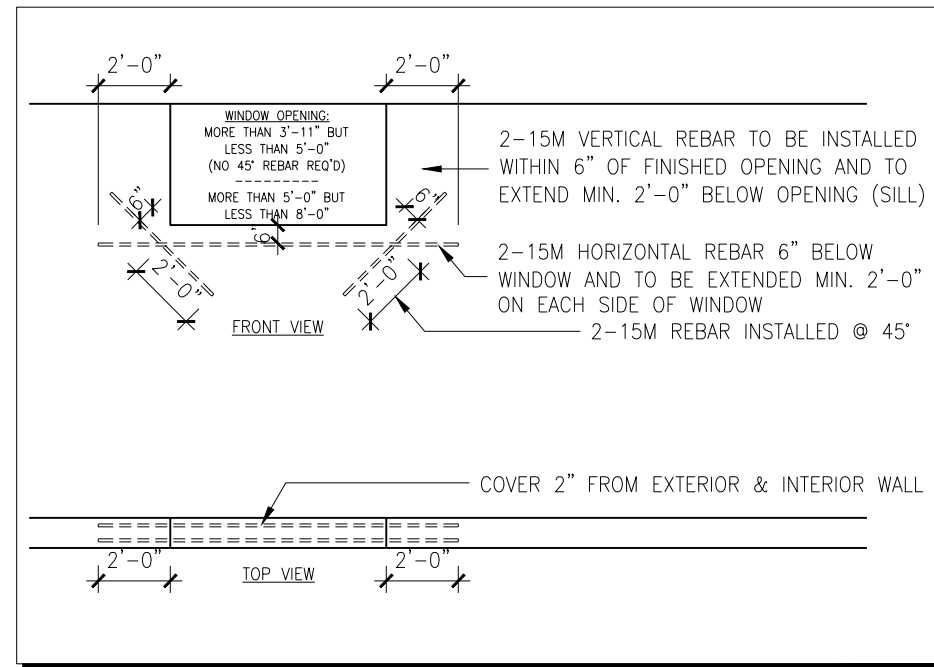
2'–0"

2'–0"

WINDOW OPENING:
MORE THAN 3'–11" BUT LESS THAN 5'–0"
(NO 45° REBAR REQ'D)
---------
MORE THAN 5'–0" BUT LESS THAN 8'–0"

2–15M VERTICAL REBAR TO BE INSTALLED WITHIN 6" OF FINISHED OPENING AND TO EXTEND MIN. 2'–0" BELOW OPENING (SILL)

6"

6"

6"

2–15M HORIZONTAL REBAR 6" BELOW WINDOW AND TO BE EXTENDED MIN. 2'–0" ON EACH SIDE OF WINDOW

2'–0"

2'–0"

FRONT VIEW

2–15M REBAR INSTALLED @ 45°

COVER 2" FROM EXTERIOR & INTERIOR WALL

2'–0"

TOP VIEW

2'–0"